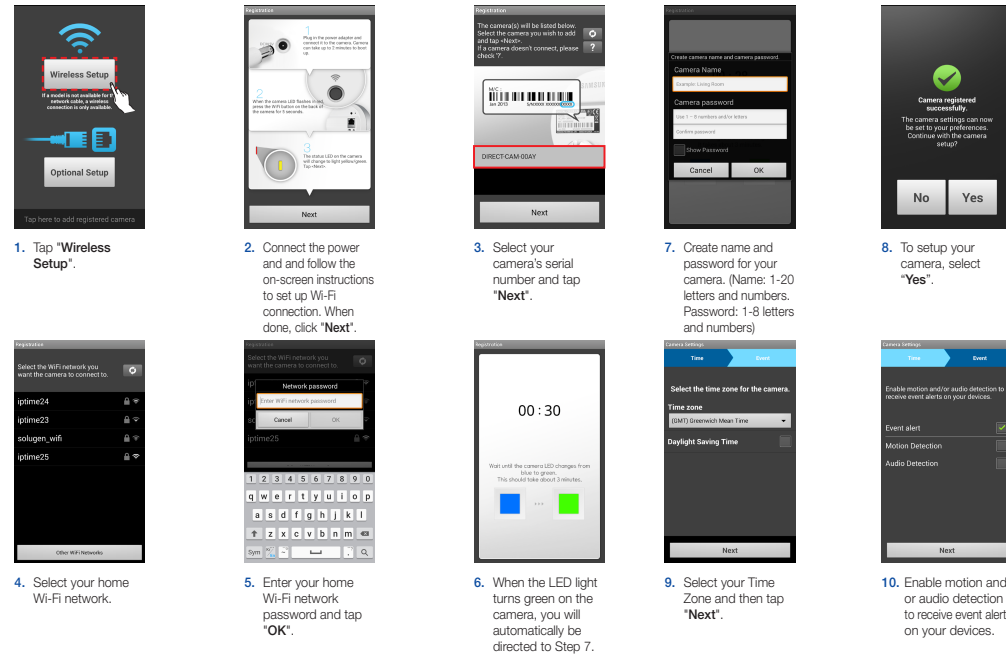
Wireless Setup

If a model is not available for the network cable, a wireless connection is only available.

Optional Setup

Tap here to add registered camera

1. Tap "Wireless Setup".

Registration

1 Plug in the power adaptor and connect it to the camera. Camera can take up to 2 minutes to boot up.

2 When the camera LED flashes in red, press the WiFi button on the back of the camera for 5 seconds.

3 The status LED on the camera will change to light yellow/green. Tap <Next>.

Next

2. Connect the power and and follow the on-screen instructions to set up Wi-Fi connection. When done, click "Next".

Registration

The camera(s) will be listed below. Select the camera you wish to add and tap <Next>. If a camera doesn't connect, please check '?'.

M/C
Jan 2013 S/N XXXX XXXXXX

DIRECT-CAM-00AY

Next

3. Select your camera's serial number and tap "Next".

Registration

Create camera name and camera password.

Camera Name

Example: Living Room

Camera password

Use 1 ~ 8 numbers and/or letters

Confirm password

Show Password

Cancel OK

7. Create name and password for your camera. (Name: 1-20 letters and numbers. Password: 1-8 letters and numbers)

Camera registered successfully.
The camera settings can now be set to your preferences. Continue with the camera setup?

No Yes

8. To setup your camera, select "Yes".

Registration

Select the WiFi network you want the camera to connect to.

iptime24
iptime23
solugen_wifi
iptime25

Other WiFi Networks

4. Select your home Wi-Fi network.

Registration

Select the WiFi network you want the camera to connect to.

Network password

Enter WiFi network password

Cancel OK

iptime25

1 2 3 4 5 6 7 8 9 0
q w e r t y u i o p
a s d f g h j k l
z x c v b n m
Sym

5. Enter your home Wi-Fi network password and tap "OK".

Registration

00 : 30

Wait until the camera LED changes from blue to green. This should take about 3 minutes.

6. When the LED light turns green on the camera, you will automatically be directed to Step 7.

Camera Settings

Time Event

Select the time zone for the camera.

Time zone

(GMT) Greenwich Mean Time

Daylight Saving Time

Next

9. Select your Time Zone and then tap "Next".

Camera Settings

Time Event

Enable motion and/or audio detection to receive event alerts on your devices.

Event alert

Motion Detection

Audio Detection

Next

10. Enable motion and or audio detection to receive event alert on your devices.